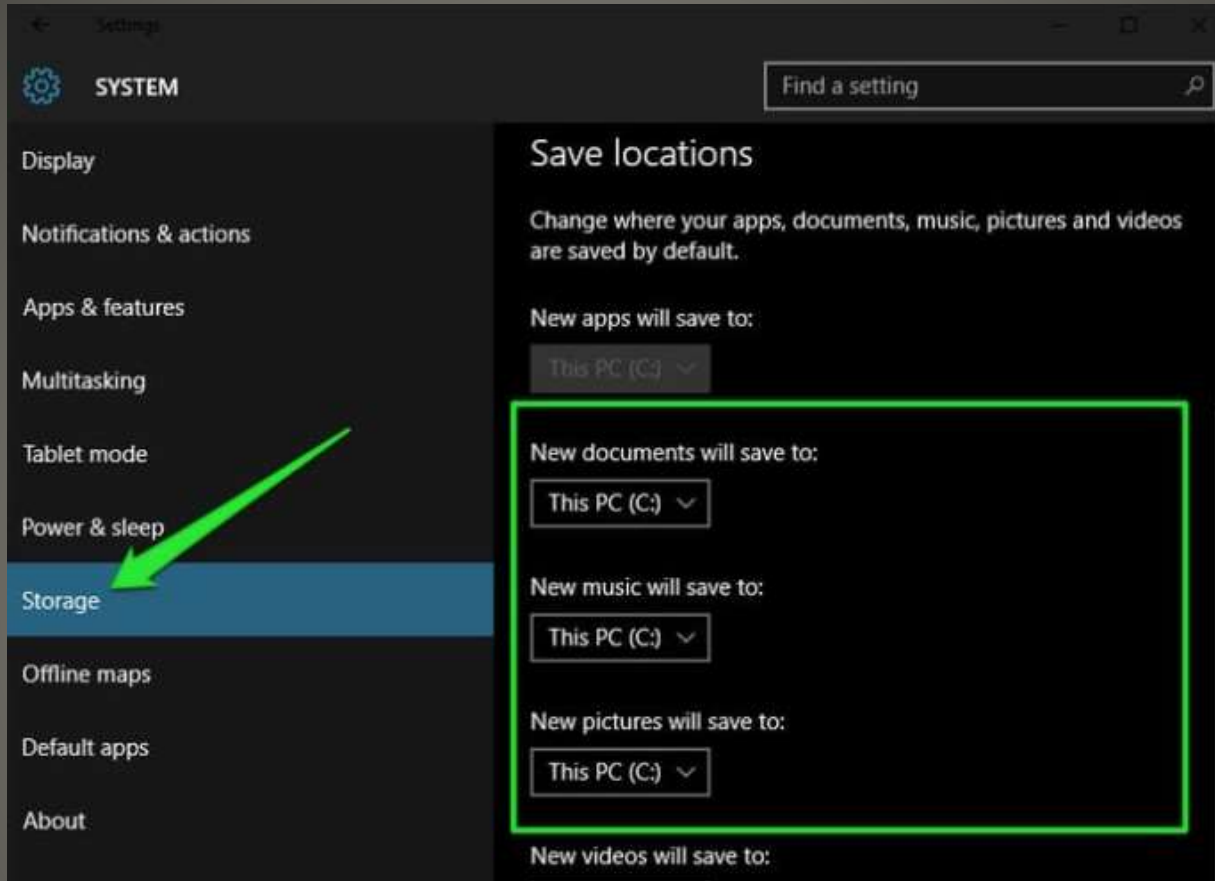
Settings

SYSTEM

Find a setting

Display

Notifications & actions

Apps & features

Multitasking

Tablet mode

Power & sleep

Storage

Offline maps

Default apps

About

Save locations

Change where your apps, documents, music, pictures and videos are saved by default.

New apps will save to:

This PC (C:)

New documents will save to:

This PC (C:)

New music will save to:

This PC (C:)

New pictures will save to:

This PC (C:)

New videos will save to: